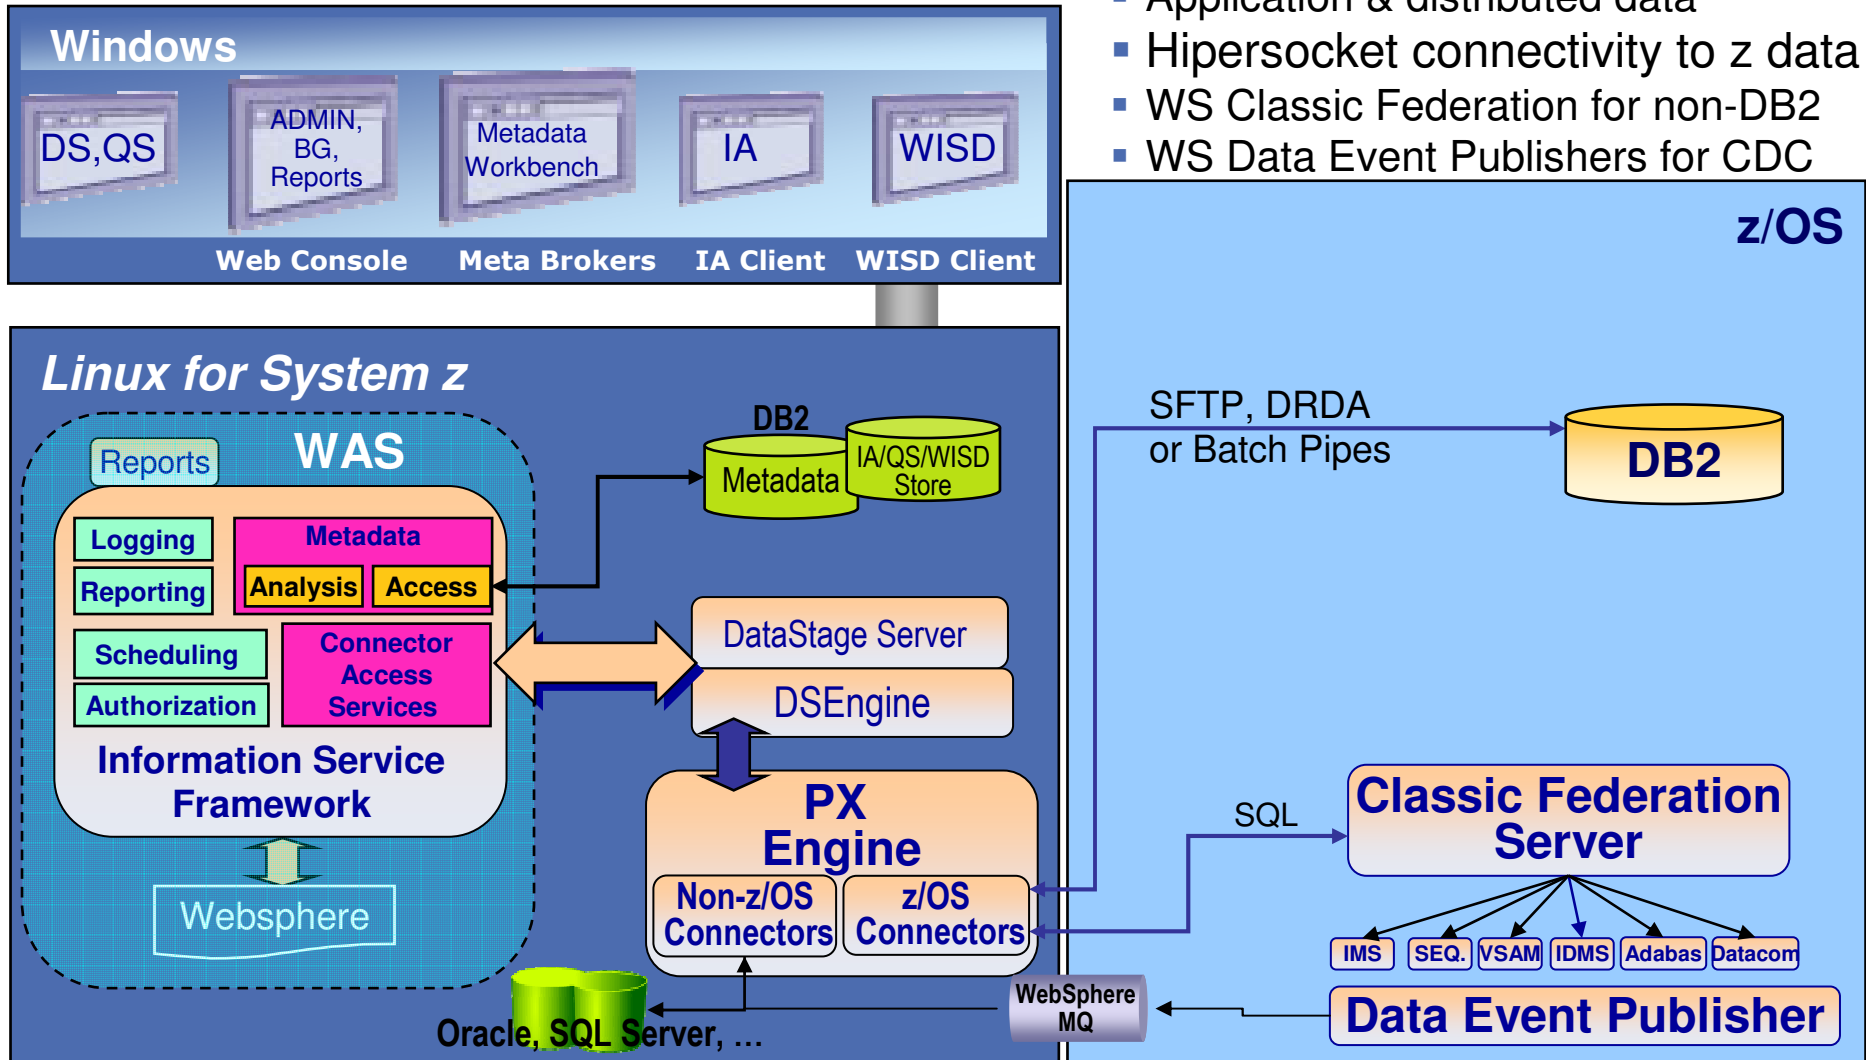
▪ Application & distributed data
▪ Hipersocket connectivity to z data
▪ WS Classic Federation for non-DB2
▪ WS Data Event Publishers for CDC

Windows
DS,QS
ADMIN, BG, Reports
Metadata Workbench
IA
WISD
Web Console
Meta Brokers
IA Client
WISD Client

z/OS

Linux for System z
WAS
Reports
Logging
Metadata
Reporting
Analysis
Access
Scheduling
Connector Access Services
Authorization
Information Service Framework
Websphere

DB2
Metadata
IA/QS/WISD Store

DataStage Server
DSEngine
PX Engine
Non-z/OS Connectors
z/OS Connectors

SFTP, DRDA or Batch Pipes
DB2

SQL
Classic Federation Server
IMS
SEQ.
VSAM
IDMS
Adabas
Datacom

WebSphere MQ
Data Event Publisher
Oracle, SQL Server, ...